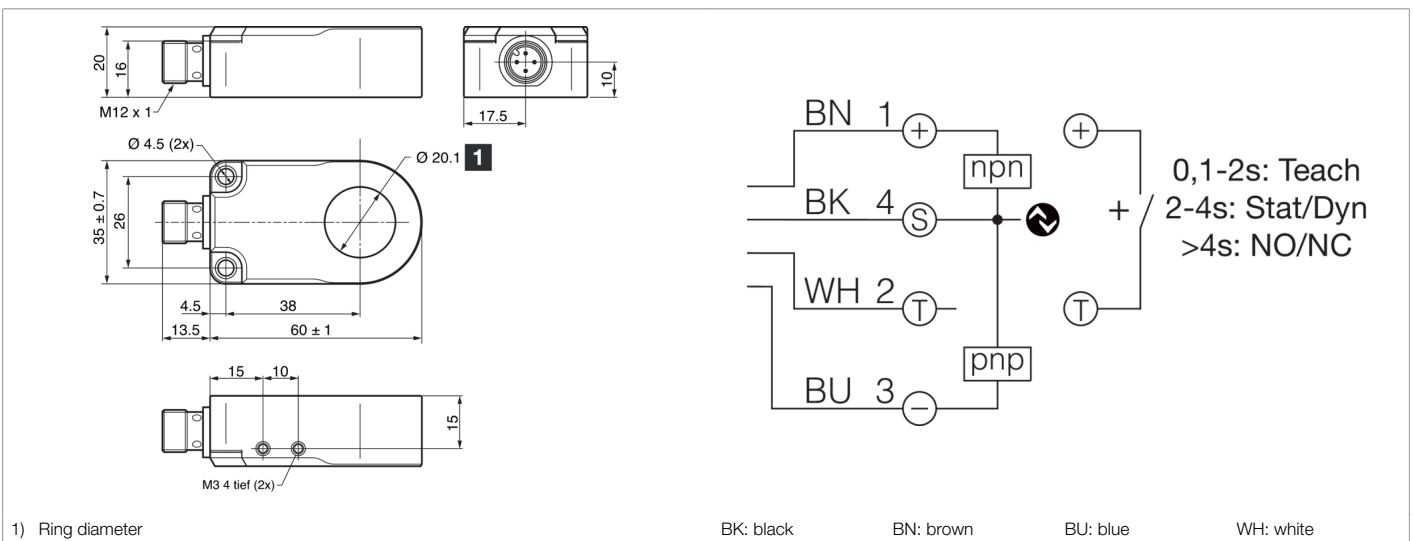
20
16
M12 x 1
10
17.5
Ø 4.5 (2x)
Ø 20.1 1
35 ± 0.7
26
4.5
38
13.5
60 ± 1
15
10
15
M3 4 tief (2x)

BN 1 +
BK 4 S
WH 2 T
BU 3 –
npn
pnp
+
T
+
0,1-2s: Teach
2-4s: Stat/Dyn
>4s: NO/NC

1) Ring diameter

BK: black BN: brown BU: blue WH: white